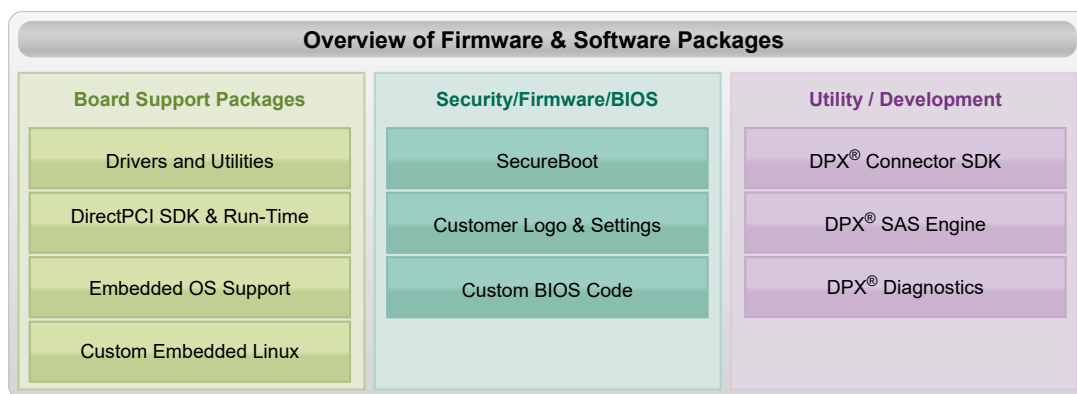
Overview of Firmware & Software Packages

Board Support Packages

Drivers and Utilities

DirectPCI SDK & Run-Time

Embedded OS Support

Custom Embedded Linux

Security/Firmware/BIOS

SecureBoot

Customer Logo & Settings

Custom BIOS Code

Utility / Development

DPX® Connector SDK

DPX® SAS Engine

DPX® Diagnostics